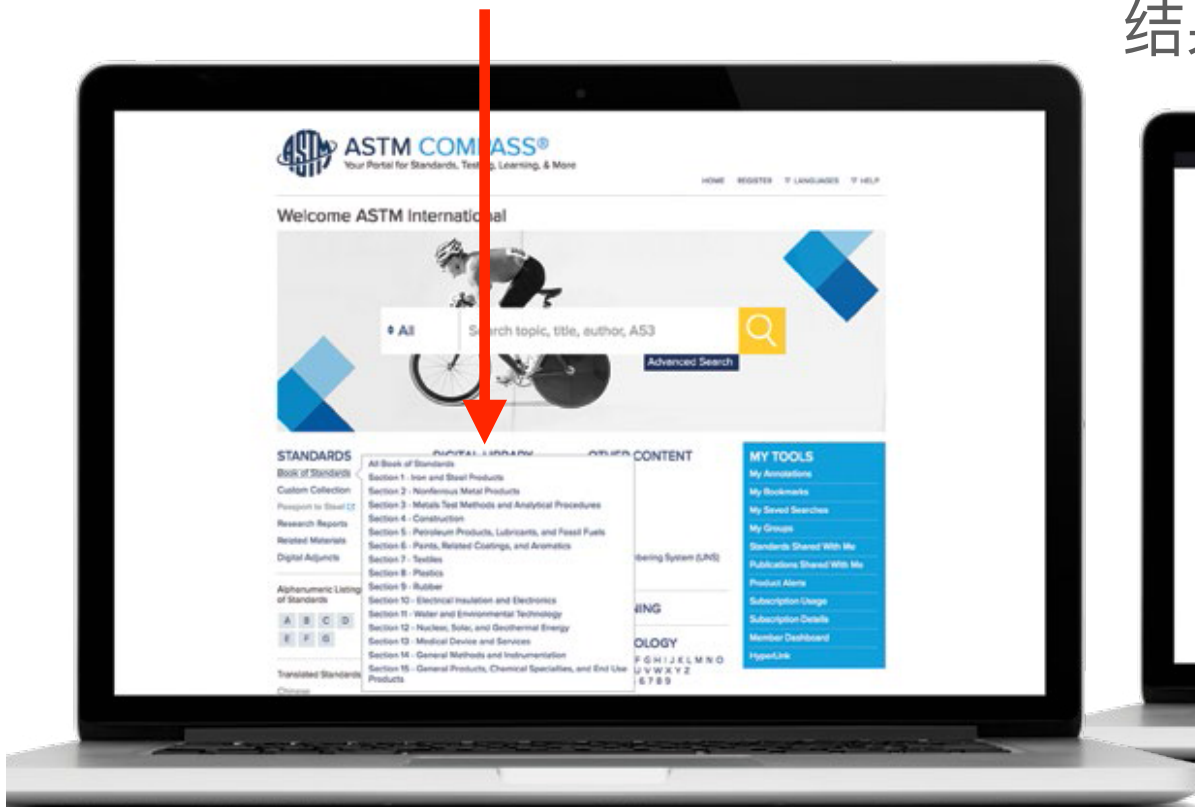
结

ASTM COMPASS®
Your Portal for Standards, Testing, Learning, & More

HOME REGISTER LANGUAGES HELP

Welcome ASTM International

All

Search topic, title, author, A53

Advanced Search

STANDARDS
Book of Standards
Custom Collection
Passport to Steel
Research Reports
Related Materials
Digital Adjuncts

Alphanumeric Listing of Standards
A B C D
E F G

Translated Standards
Chinese

DIGITAL LIBRARY

OTHER CONTENT

All Book of Standards
Section 1 - Iron and Steel Products
Section 2 - Nonferrous Metal Products
Section 3 - Metals Test Methods and Analytical Procedures
Section 4 - Construction
Section 5 - Petroleum Products, Lubricants, and Fossil Fuels
Section 6 - Paints, Related Coatings, and Aromatics
Section 7 - Textiles
Section 8 - Plastics
Section 9 - Rubber
Section 10 - Electrical Insulation and Electronics
Section 11 - Water and Environmental Technology
Section 12 - Nuclear, Solar, and Geothermal Energy
Section 13 - Medical Device and Services
Section 14 - General Methods and Instrumentation
Section 15 - General Products, Chemical Specialties, and End Use Products

bering System (UNS)
NING
OLOGY
F G H I J K L M N O
U V W X Y Z
6 7 8 9

MY TOOLS
My Annotations
My Bookmarks
My Saved Searches
My Groups
Standards Shared With Me
Publications Shared With Me
Product Alerts
Subscription Usage
Subscription Details
Member Dashboard
HyperLink